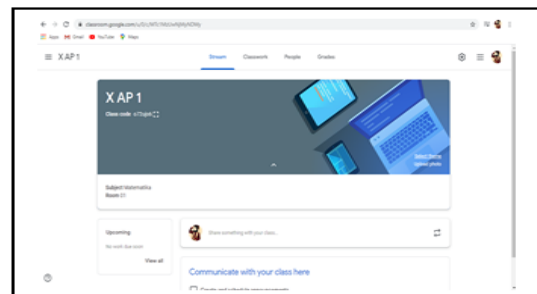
classroom.google.com/u/0/c/MTc1NzUwNjM4NzMy

Apps Gmail YouTube Maps

X AP 1

Stream Classwork People Grades

X AP 1

Class code x7bgxit

Select theme
Upload photo

Subject Matematika
Room 01

Upcoming

No work due soon

View all

Share something with your class...

Communicate with your class here

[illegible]